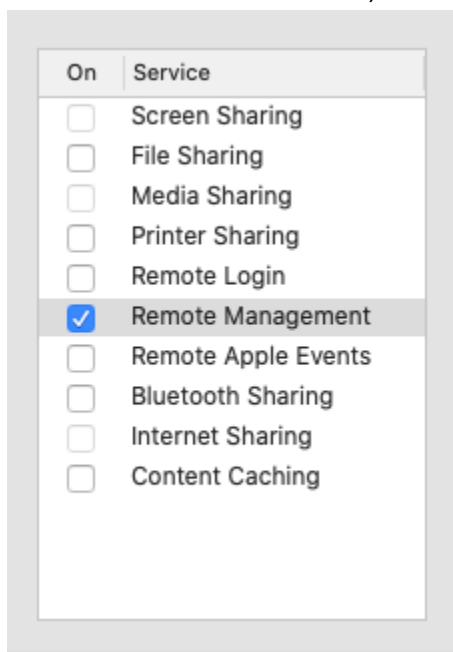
| On | Service |
|---|---|
| ☐ | Screen Sharing |
| ☐ | File Sharing |
| ☐ | Media Sharing |
| ☐ | Printer Sharing |
| ☐ | Remote Login |
| ☑ | Remote Management |
| ☐ | Remote Apple Events |
| ☐ | Bluetooth Sharing |
| ☐ | Internet Sharing |
| ☐ | Content Caching |